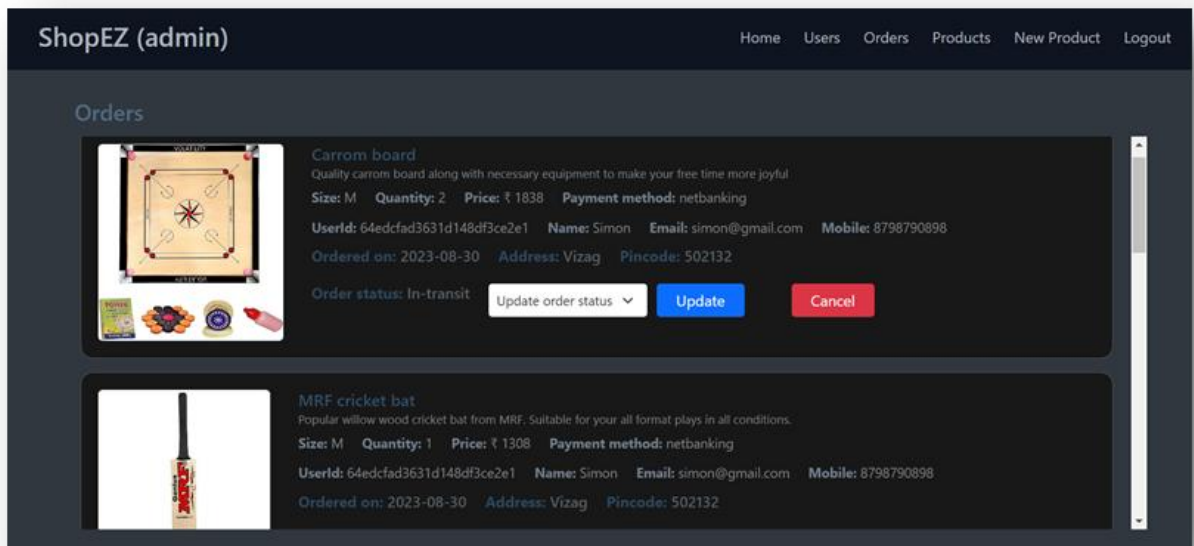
ShopEZ (admin)

Home Users Orders Products New Product Logout

Orders

Carrom board

Quality carrom board along with necessary equipment to make your free time more joyful

Size: M Quantity: 2 Price: ₹ 1838 Payment method: netbanking

UserId: 64edcfad3631d148df3ce2e1 Name: Simon Email: simon@gmail.com Mobile: 8798790898

Ordered on: 2023-08-30 Address: Vizag Pincode: 502132

Order status: In-transit

Update order status

Update

Cancel

MRF cricket bat

Popular willow wood cricket bat from MRF. Suitable for your all format plays in all conditions.

Size: M Quantity: 1 Price: ₹ 1308 Payment method: netbanking

UserId: 64edcfad3631d148df3ce2e1 Name: Simon Email: simon@gmail.com Mobile: 8798790898

Ordered on: 2023-08-30 Address: Vizag Pincode: 502132